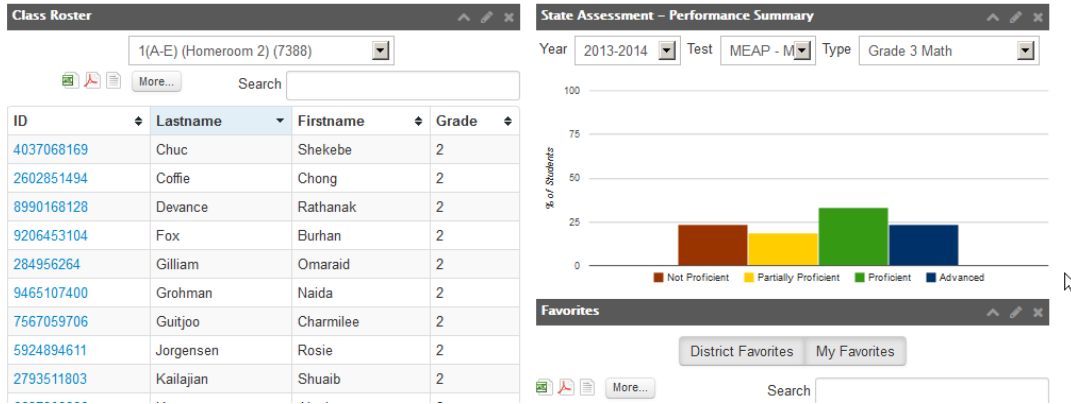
Class Roster

1(A-E) (Homeroom 2) (7388)

More...

Search

| ID | Lastname | Firstname | Grade |
|---|---|---|---|
| 4037068169 | Chuc | Shekebe | 2 |
| 2602851494 | Coffie | Chong | 2 |
| 8990168128 | Devance | Rathanak | 2 |
| 9206453104 | Fox | Burhan | 2 |
| 284956264 | Gilliam | Omaraid | 2 |
| 9465107400 | Grohman | Naida | 2 |
| 7567059706 | Guitjoo | Charmilee | 2 |
| 5924894611 | Jorgensen | Rosie | 2 |
| 2793511803 | Kailajian | Shuaib | 2 |

State Assessment – Performance Summary

Year 2013-2014 Test MEAP - M Type Grade 3 Math

100
75
50
25
0

% of Students

Not Proficient Partially Proficient Proficient Advanced

Favorites

District Favorites My Favorites

More...

Search